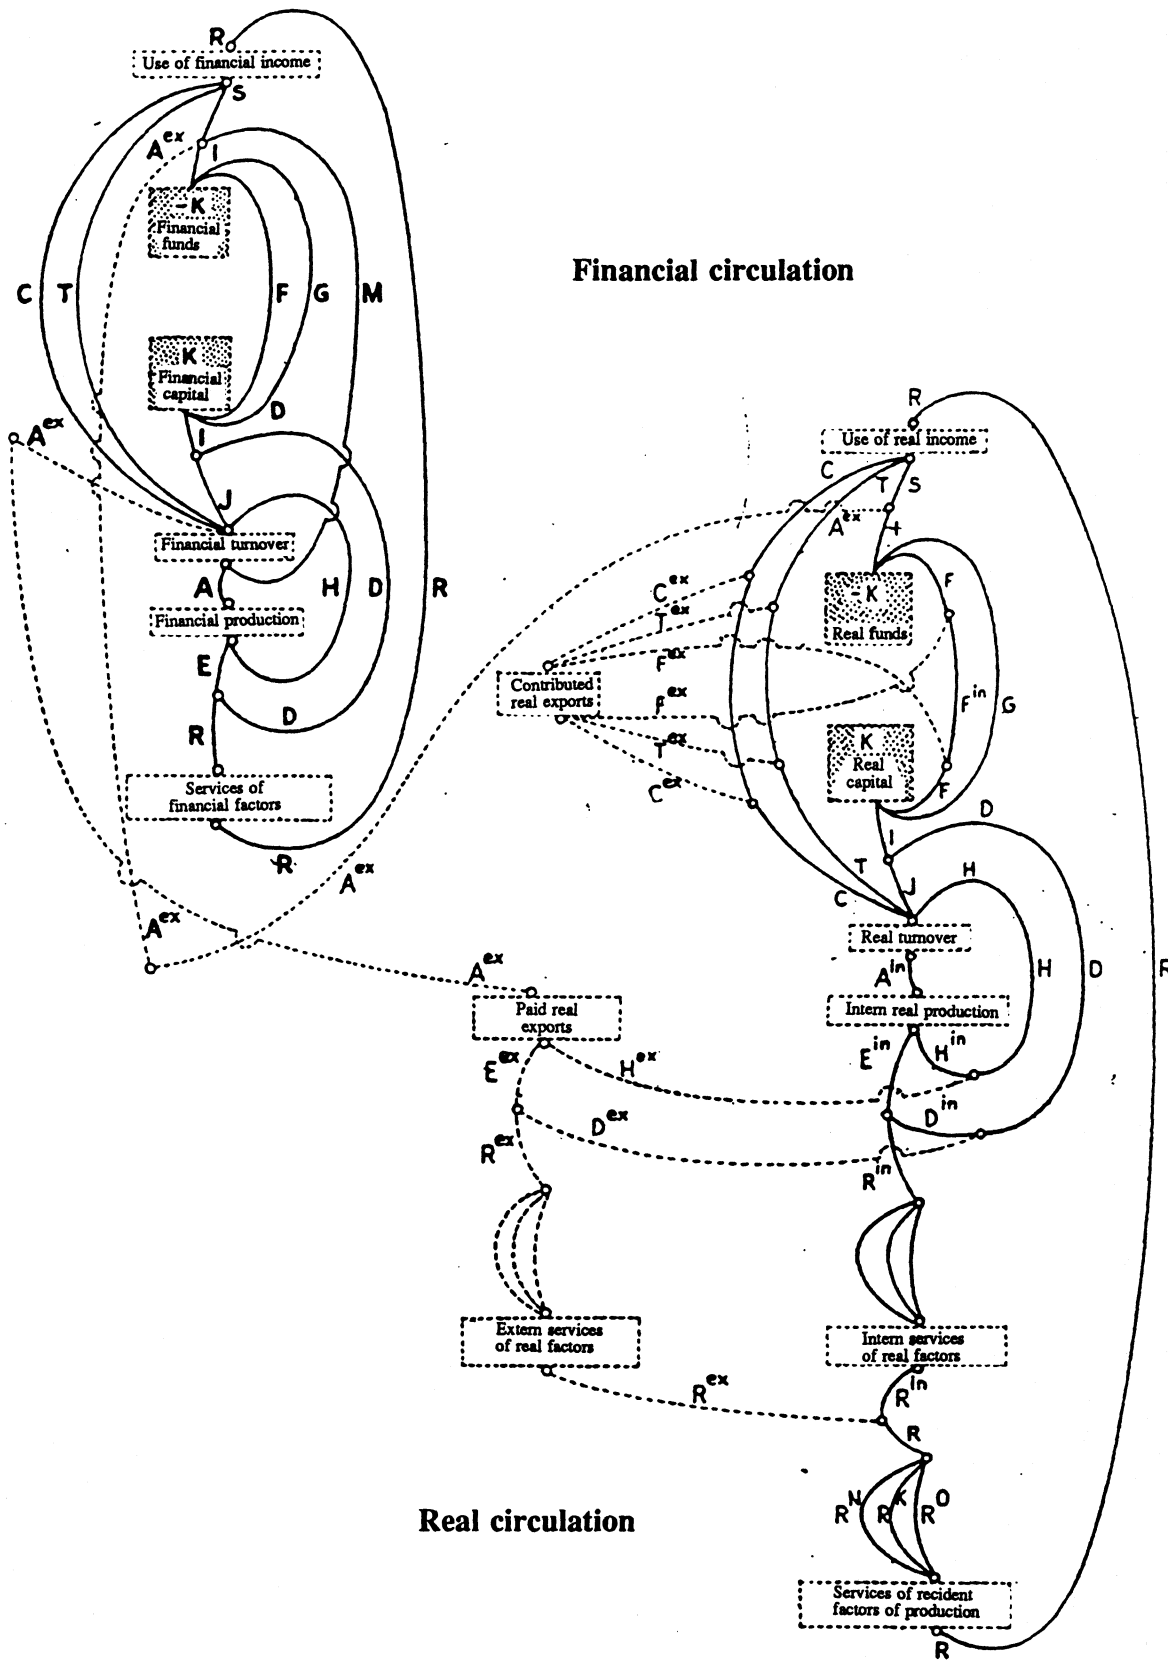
R
Use of financial income
S
$A^{ex}$
I
-K
Financial funds
C T
F G M
K
Financial capital
D
$A^{ex}$
I
J
Financial turnover
A
H D R
Financial production
E
D
R
Services of financial factors
R
$A^{ex}$
$A^{ex}$

Financial circulation

R
Use of real income
C
T S
$A^{ex}$
I
$C^{ex}$
$T^{ex}$
-K
Real funds
F
$F^{ex}$
Contributed real exports
$F^{in}$
G
$F^{ex}$
$T^{ex}$
K
Real capital
$C^{ex}$
F
D
I
T
H
J
C
Real turnover
H D R
$A^{in}$
$A^{ex}$
Paid real exports
Intern real production
$E^{ex}$
$H^{ex}$
$E^{in}$
$H^{in}$
$D^{ex}$
$D^{in}$
$R^{ex}$
$R^{in}$
Extern services of real factors
Intern services of real factors
$R^{ex}$
$R^{in}$
R
$R^{N}$ $R^{K}$ $R^{O}$

Real circulation

Services of recident factors of production
R